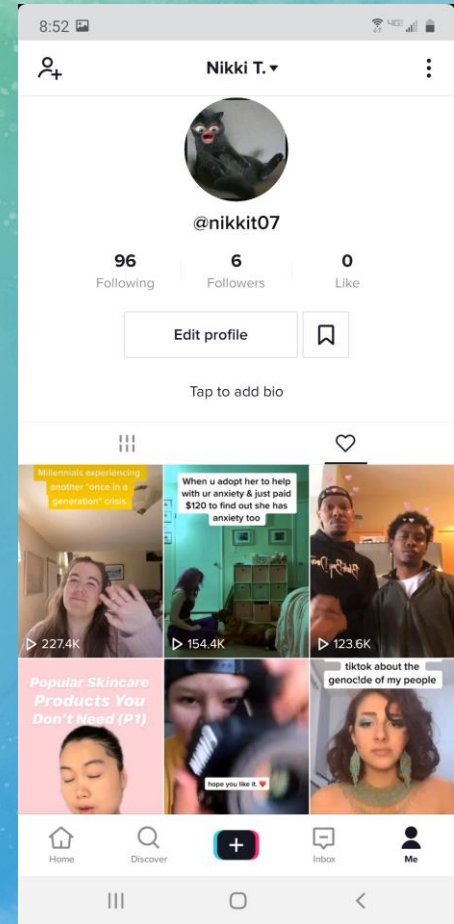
8:52

Nikki T.

@nikkit07

96
Following

6
Followers

0
Like

Edit profile

Tap to add bio

Millennials experiencing another "once in a generation" crisis.

227.4K

When u adopt her to help with ur anxiety & just paid $120 to find out she has anxiety too

154.4K

123.6K

Popular Skincare Products You Don't Need (P1)

hope you like it.

tiktok about the genocide of my people

Home

Discover

+

Inbox

Me